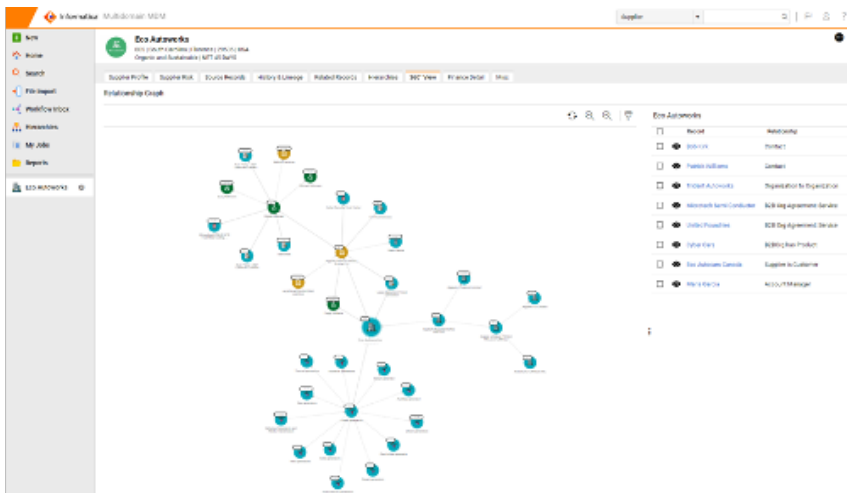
Informatica Multidomain MDM

Supplier

New
Home
Search
File Import
Workflow Inbox
Hierarchies
My Jobs
Reports

Eco Autoworks

Eco Autoworks
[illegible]
Organic and Sustainable | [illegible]

Supplier Profile | Supplier Risk | Source Records | History & Lineage | Related Records | Hierarchies | 360 View | Finance Detail | Map

Relationship Graph

Eco Autoworks

| | Record | Relationship |
|---|---|---|
| | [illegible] | Contact |
| | Patrick Williams | Contact |
| | Bobcat Autoworks | Organization to Organization |
| | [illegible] | B2B Org Agreement Service |
| | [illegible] | B2B Org Agreement Service |
| | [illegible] | B2B Org Has Product |
| | Eco Autoworks Canada | Supplier to Customer |
| | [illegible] | Account Manager |